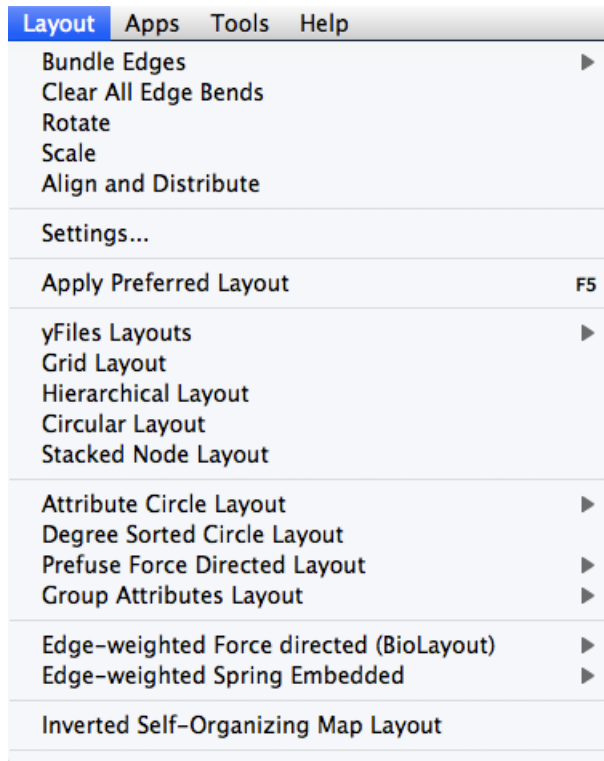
Layout Apps Tools Help

Bundle Edges
Clear All Edge Bends
Rotate
Scale
Align and Distribute

Settings...

Apply Preferred Layout F5

yFiles Layouts
Grid Layout
Hierarchical Layout
Circular Layout
Stacked Node Layout

Attribute Circle Layout
Degree Sorted Circle Layout
Prefuse Force Directed Layout
Group Attributes Layout

Edge-weighted Force directed (BioLayout)
Edge-weighted Spring Embedded

Inverted Self-Organizing Map Layout